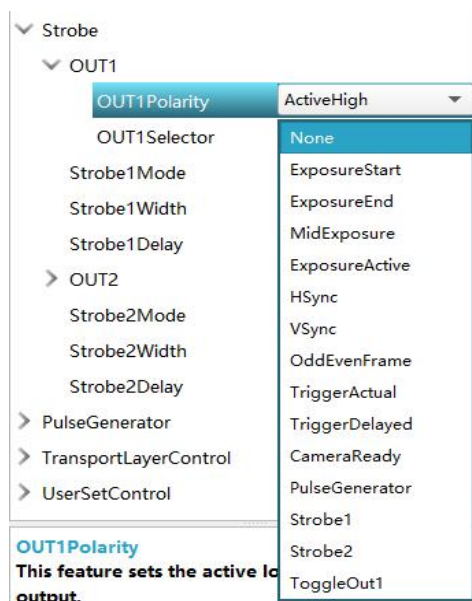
Strobe
OUT1
OUT1Polarity
ActiveHigh
OUT1Selector
None
Strobe1Mode
ExposureStart
Strobe1Width
ExposureEnd
Strobe1Delay
MidExposure
OUT2
ExposureActive
Strobe2Mode
HSync
Strobe2Width
VSync
Strobe2Delay
OddEvenFrame
PulseGenerator
TriggerActual
TransportLayerControl
TriggerDelayed
UserSetControl
CameraReady
PulseGenerator
Strobe1
Strobe2
ToggleOut1

OUT1Polarity
This feature sets the active lo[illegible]
output.